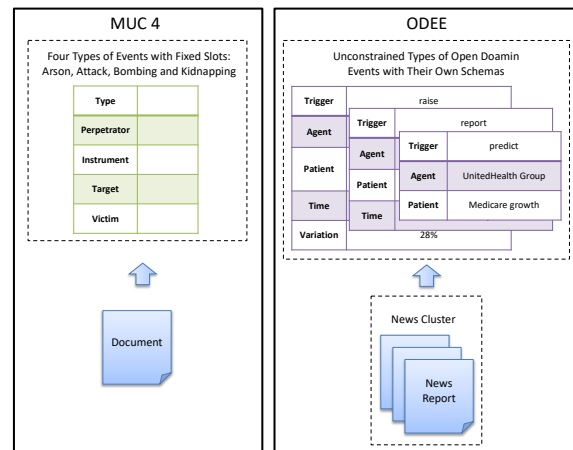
MUC 4

Four Types of Events with Fixed Slots: Arson, Attack, Bombing and Kidnapping

| Type | |
|---|---|
| Perpetrator | |
| Instrument | |
| Target | |
| Victim | |

Document

ODEE

Unconstrained Types of Open Doamin Events with Their Own Schemas

| Trigger | raise |
|---|---|
| Agent | |
| Patient | |
| Time | |
| Variation | 28% |

| Trigger | report |
|---|---|
| Agent | |
| Patient | |
| Time | |

| Trigger | predict |
|---|---|
| Agent | UnitedHealth Group |
| Patient | Medicare growth |

News Cluster

News Report